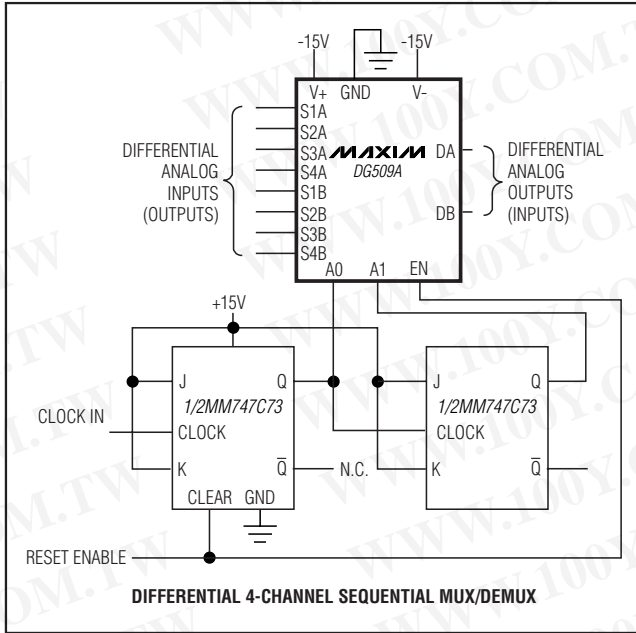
-15V

-15V

V+ GND V-

S1A
S2A
S3A
S4A
S1B
S2B
S3B
S4B

MAXIM
DG509A

DA

DB

DIFFERENTIAL ANALOG INPUTS (OUTPUTS)

DIFFERENTIAL ANALOG OUTPUTS (INPUTS)

A0 A1 EN

+15V

J Q
1/2MM747C73
CLOCK
K $\overline{Q}$
CLEAR GND

CLOCK IN

N.C.

J Q
1/2MM747C73
CLOCK
K $\overline{Q}$

RESET ENABLE

DIFFERENTIAL 4-CHANNEL SEQUENTIAL MUX/DEMUX

WWW.100Y.COM.TW